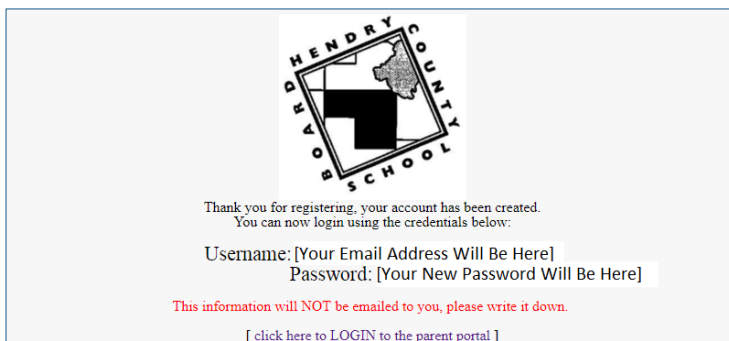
HENDRY COUNTY SCHOOL BOARD

Thank you for registering, your account has been created.
You can now login using the credentials below:

Username: [Your Email Address Will Be Here]
Password: [Your New Password Will Be Here]

This information will NOT be emailed to you, please write it down.

[ click here to LOGIN to the parent portal ]